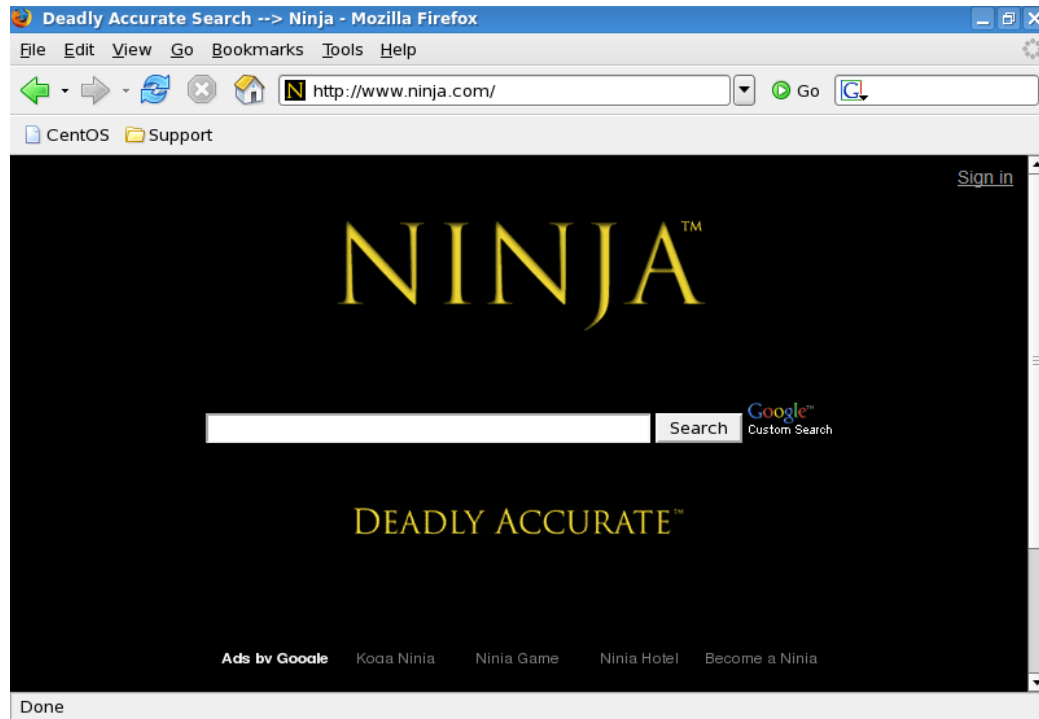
Deadly Accurate Search --> Ninja - Mozilla Firefox

File Edit View Go Bookmarks Tools Help

http://www.ninja.com/

Go

CentOS Support

Sign in

NINJA™

Search

Google™ Custom Search

DEADLY ACCURATE™

Ads by Google Koga Ninja Ninja Game Ninja Hotel Become a Ninja

Done